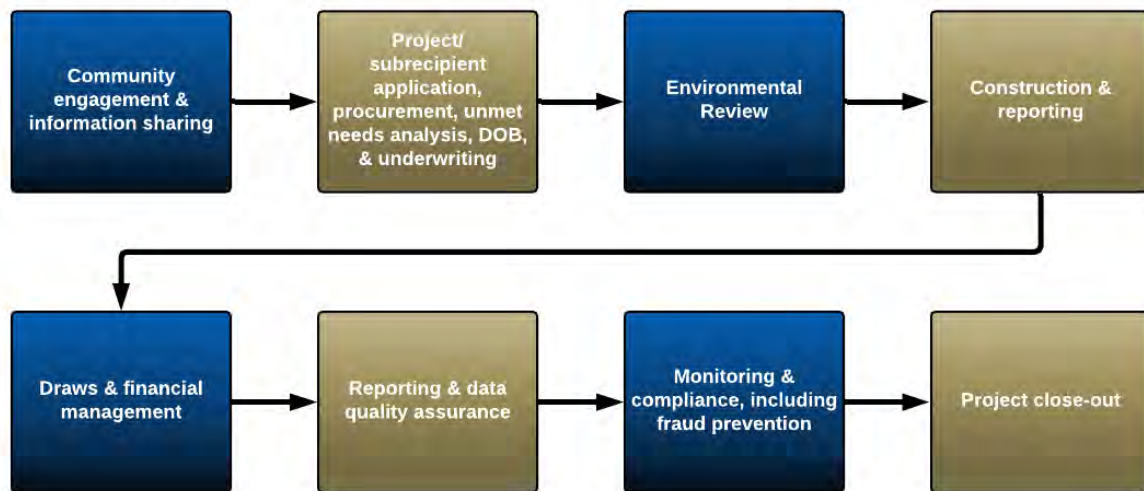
Community engagement & information sharing

Project/ subrecipient application, procurement, unmet needs analysis, DOB, & underwriting

Environmental Review

Construction & reporting

Draws & financial management

Reporting & data quality assurance

Monitoring & compliance, including fraud prevention

Project close-out